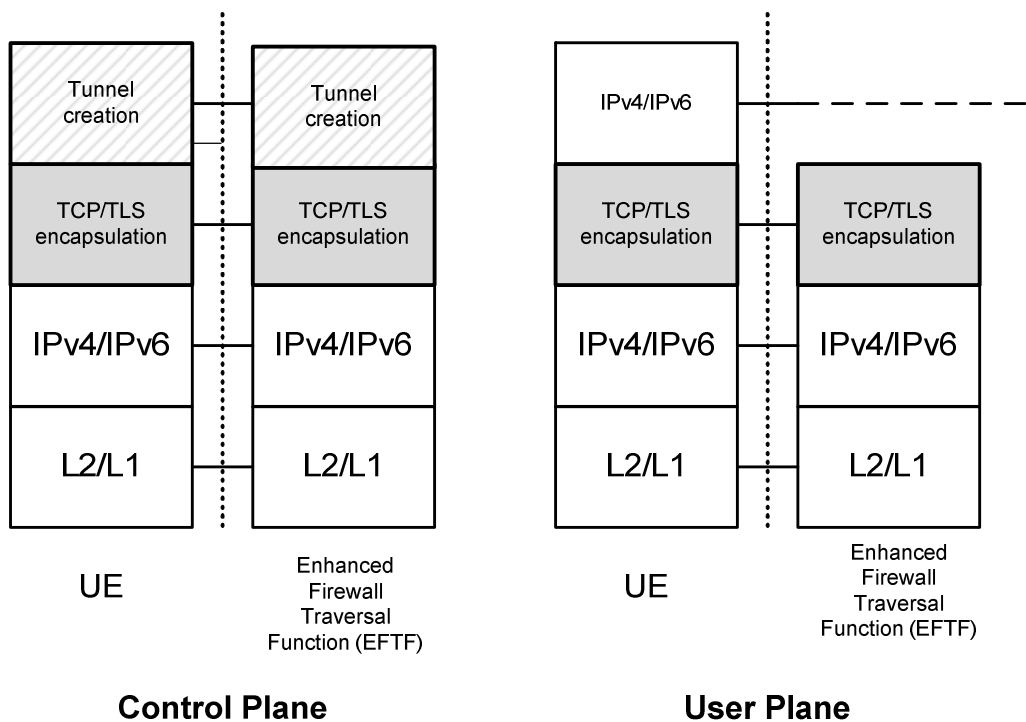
Tunnel creation

TCP/TLS encapsulation

IPv4/IPv6

L2/L1

UE

Tunnel creation

TCP/TLS encapsulation

IPv4/IPv6

L2/L1

Enhanced Firewall Traversal Function (EFTF)

Control Plane

IPv4/IPv6

TCP/TLS encapsulation

IPv4/IPv6

L2/L1

UE

TCP/TLS encapsulation

IPv4/IPv6

L2/L1

Enhanced Firewall Traversal Function (EFTF)

User Plane